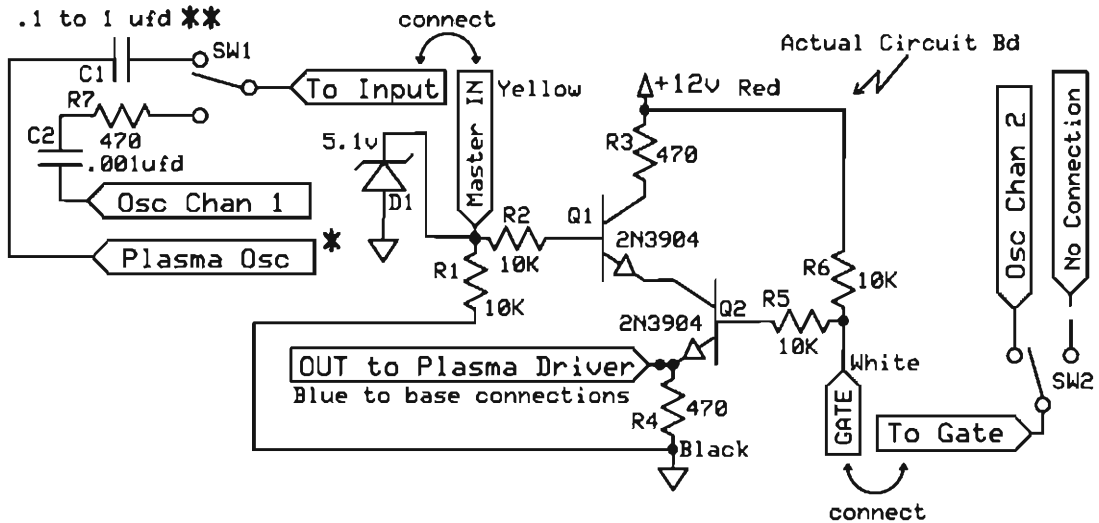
.1 to 1 ufd ✱✱
C1
SW1
To Input
connect
Master IN
Yellow
Actual Circuit Bd
+12v Red
R7
470
C2
.001ufd
Osc Chan 1
5.1v
D1
R3
470
Q1
R2
10K
2N3904
Plasma Osc
✱
R1
10K
R6
10K
Osc Chan 2
No Connection
2N3904
Q2
R5
10K
OUT to Plasma Driver
Blue to base connections
R4
470
Black
White
GATE
SW2
To Gate
connect